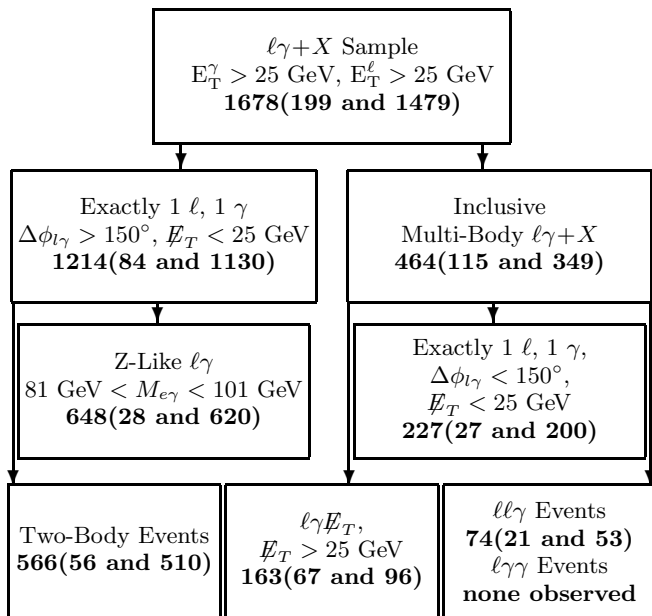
$\ell\gamma$+$X$ Sample
$E_T^\gamma > 25$ GeV, $E_T^\ell > 25$ GeV
**1678(199 and 1479)**

Exactly 1 $\ell$, 1 $\gamma$
$\Delta\phi_{l\gamma} > 150^\circ$, $\not{E}_T < 25$ GeV
**1214(84 and 1130)**

Inclusive
Multi-Body $\ell\gamma$+$X$
**464(115 and 349)**

Z-Like $\ell\gamma$
81 GeV $< M_{e\gamma} <$ 101 GeV
**648(28 and 620)**

Exactly 1 $\ell$, 1 $\gamma$,
$\Delta\phi_{l\gamma} < 150^\circ$,
$\not{E}_T < 25$ GeV
**227(27 and 200)**

Two-Body Events
**566(56 and 510)**

$\ell\gamma\not{E}_T$,
$\not{E}_T > 25$ GeV
**163(67 and 96)**

$\ell\ell\gamma$ Events
**74(21 and 53)**
$\ell\gamma\gamma$ Events
**none observed**